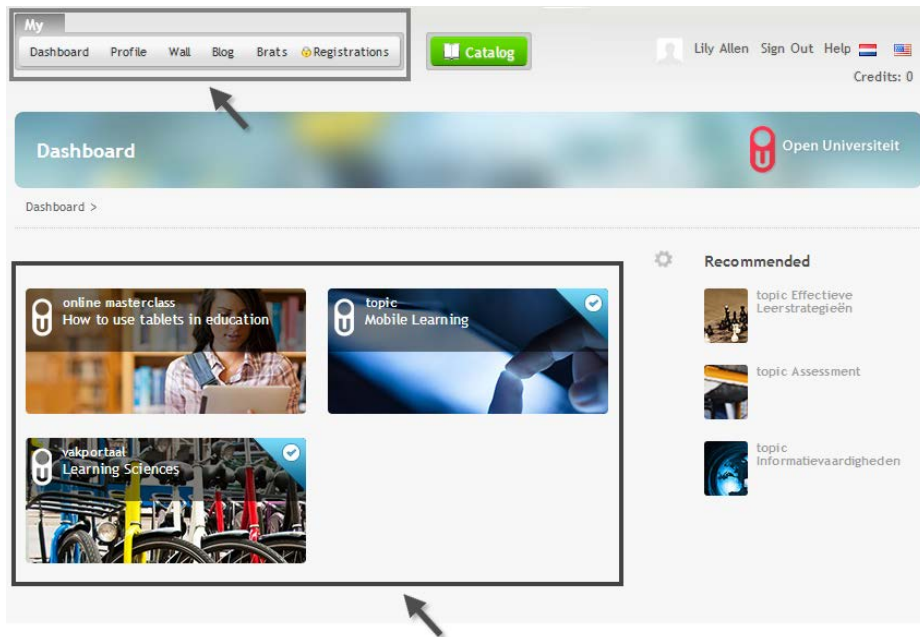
My
Dashboard Profile Wall Blog Brats Registrations

Catalog

Lily Allen Sign Out Help

Credits: 0

Dashboard

Open Universiteit

Dashboard >

online masterclass
How to use tablets in education

topic
Mobile Learning

vakportaal
Learning Sciences

Recommended

topic Effectieve Leerstrategieën

topic Assessment

topic Informatievaardigheden